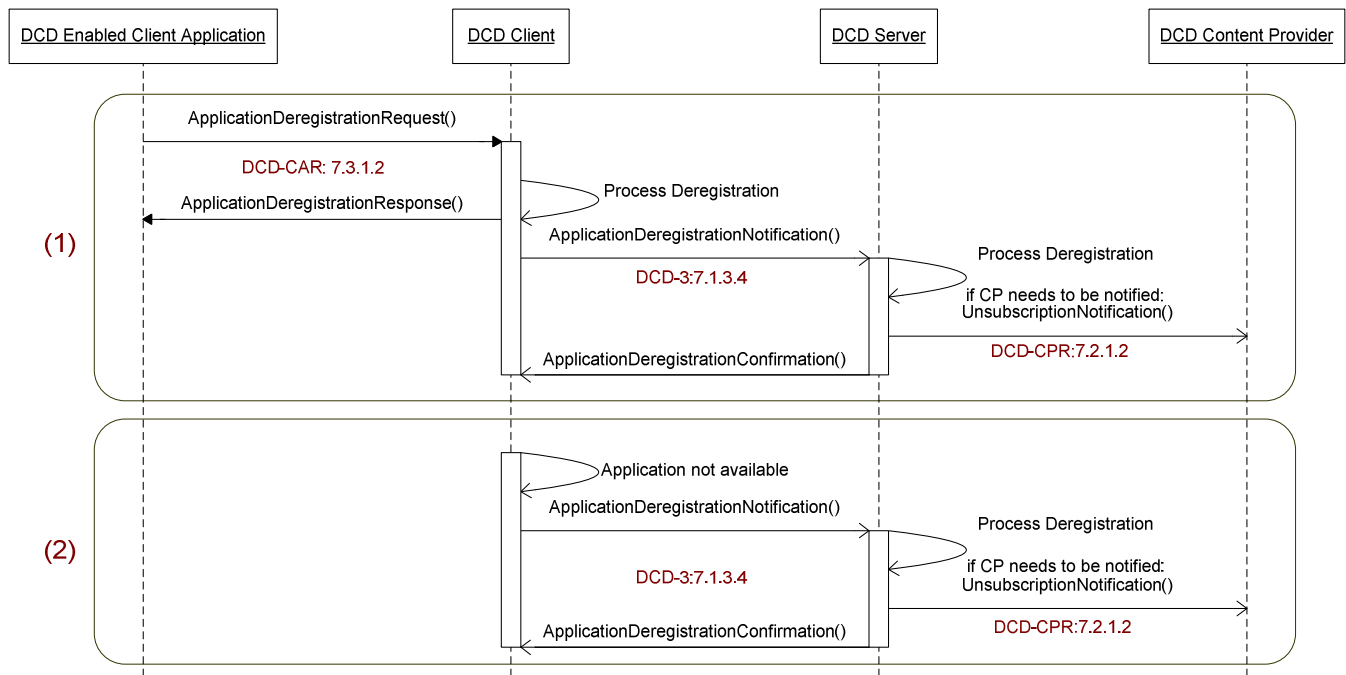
DCD Enabled Client Application

DCD Client

DCD Server

DCD Content Provider

(1)

ApplicationDeregistrationRequest()

DCD-CAR: 7.3.1.2

Process Deregistration

ApplicationDeregistrationResponse()

ApplicationDeregistrationNotification()

DCD-3:7.1.3.4

Process Deregistration

if CP needs to be notified: UnsubscriptionNotification()

DCD-CPR:7.2.1.2

ApplicationDeregistrationConfirmation()

(2)

Application not available

ApplicationDeregistrationNotification()

Process Deregistration

DCD-3:7.1.3.4

if CP needs to be notified: UnsubscriptionNotification()

ApplicationDeregistrationConfirmation()

DCD-CPR:7.2.1.2